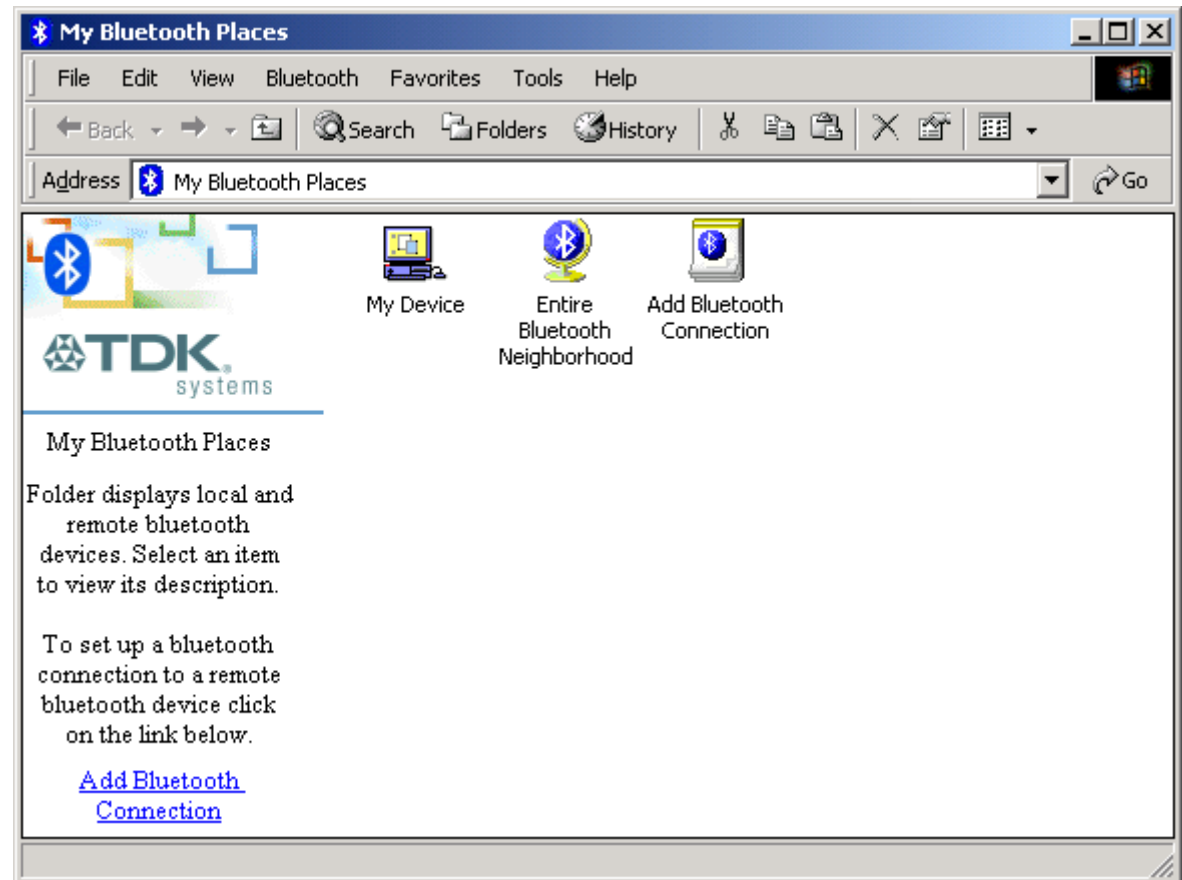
My Bluetooth Places

File Edit View Bluetooth Favorites Tools Help

Back Search Folders History

Address My Bluetooth Places Go

TDK systems

My Bluetooth Places

Folder displays local and remote bluetooth devices. Select an item to view its description.

To set up a bluetooth connection to a remote bluetooth device click on the link below.

Add Bluetooth Connection

My Device

Entire Bluetooth Neighborhood

Add Bluetooth Connection